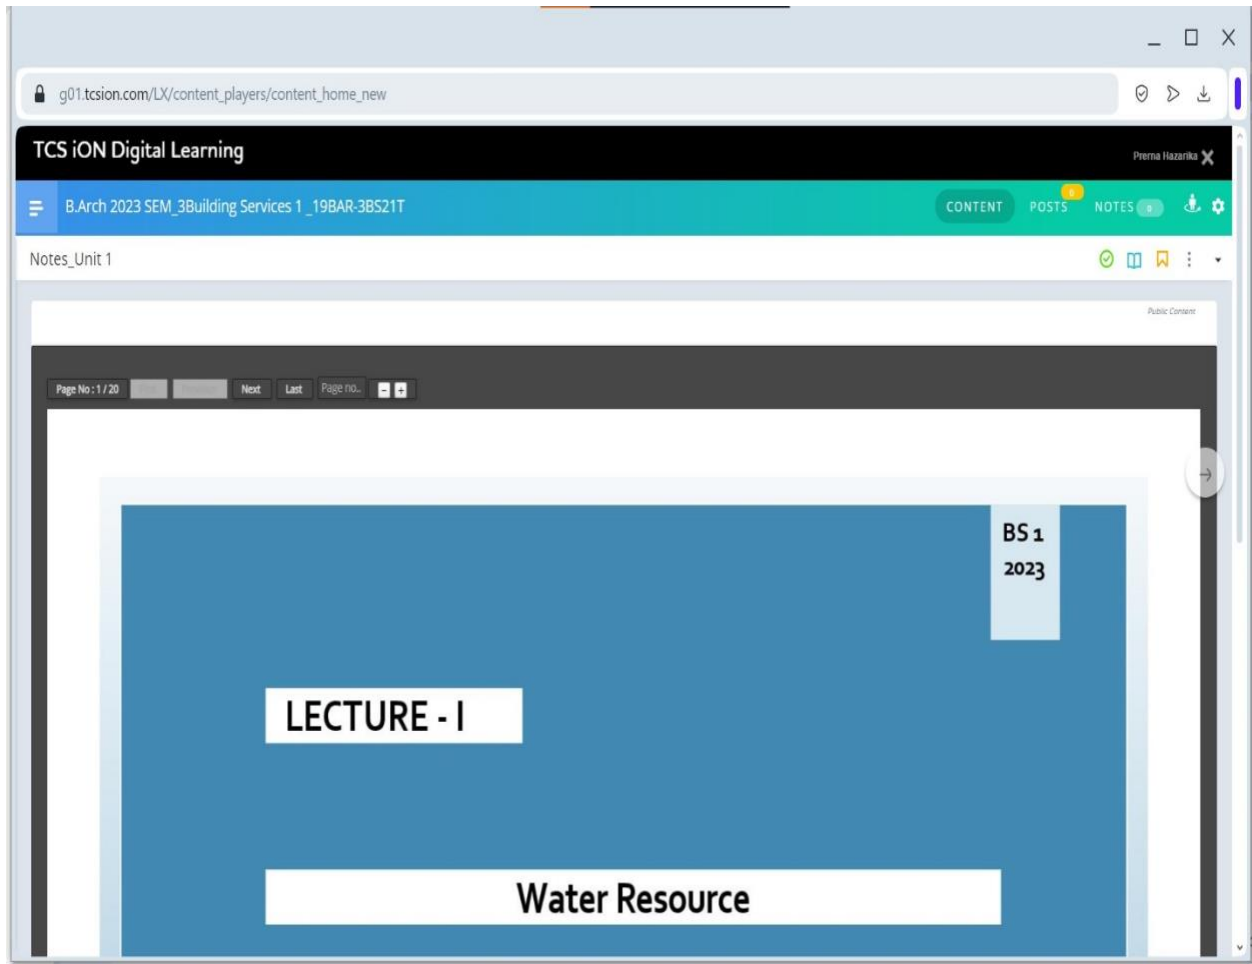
g01.tcsion.com/LX/content_players/content_home_new

TCS iON Digital Learning

Prerna Hazarika

B.Arch 2023 SEM_3Building Services 1 _19BAR-3BS21T

CONTENT POSTS 0 NOTES 0

Notes_Unit 1

Public Content

Page No : 1 / 20 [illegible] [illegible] Next Last Page no..

BS 1
2023

LECTURE - I

Water Resource